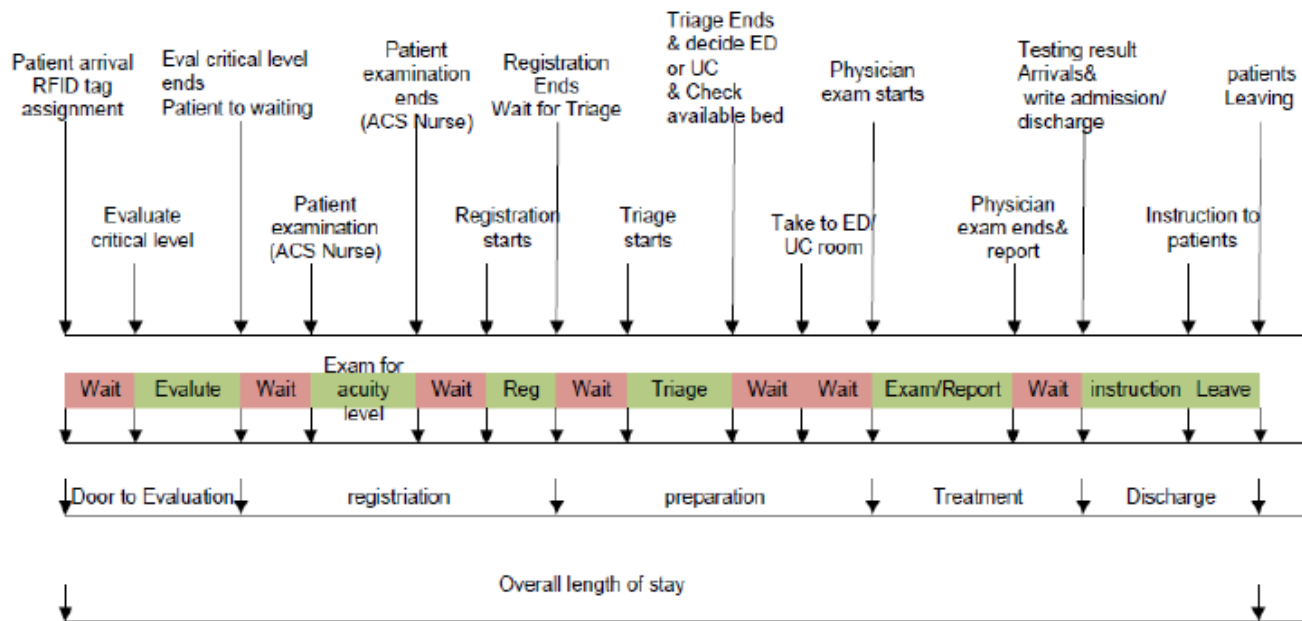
Patient arrival RFID tag assignment

Eval critical level ends Patient to waiting

Patient examination ends (ACS Nurse)

Registration Ends Wait for Triage

Triage Ends & decide ED or UC & Check available bed

Physician exam starts

Testing result Arrivals& write admission/ discharge

patients Leaving

Evaluate critical level

Patient examination (ACS Nurse)

Registration starts

Triage starts

Take to ED/ UC room

Physician exam ends& report

Instruction to patients

| Wait | Evalute | Wait | Exam for acuity level | Wait | Reg | Wait | Triage | Wait | Wait | Exam/Report | Wait | instruction | Leave |
|---|---|---|---|---|---|---|---|---|---|---|---|---|---|

Door to Evaluation

registriation

preparation

Treatment

Discharge

Overall length of stay